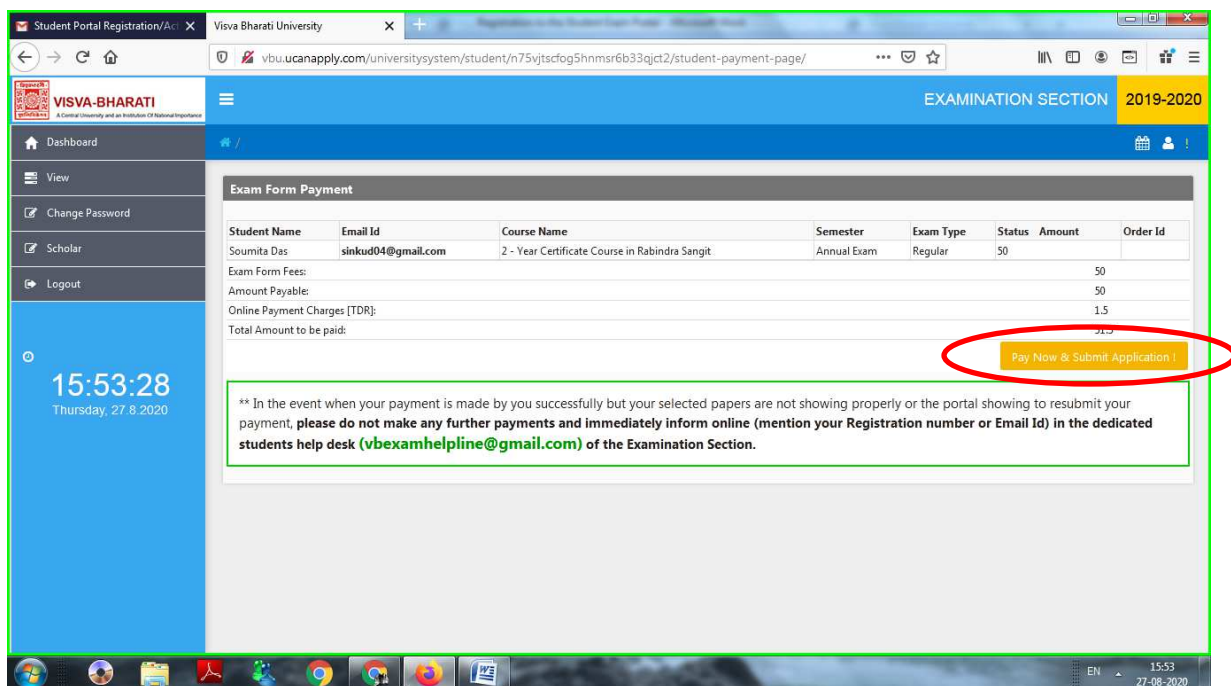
Student Portal Registration/Ac ×
Visva Bharati University ×

vbu.ucanapply.com/universitysystem/student/n75vjtscfog5hnmsr6b33qjct2/student-payment-page/

VISVA-BHARATI
A Central University and an Institution Of National Importance

EXAMINATION SECTION 2019-2020

Dashboard
View
Change Password
Scholar
Logout

15:53:28
Thursday, 27.8.2020

Exam Form Payment

| Student Name | Email Id | Course Name | Semester | Exam Type | Status | Amount | Order Id |
|---|---|---|---|---|---|---|---|
| Soumita Das | sinkud04@gmail.com | 2 - Year Certificate Course in Rabindra Sangit | Annual Exam | Regular | 50 | | |

| | |
|---|---|
| Exam Form Fees: | 50 |
| Amount Payable: | 50 |
| Online Payment Charges [TDR]: | 1.5 |
| Total Amount to be paid: | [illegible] |

Pay Now & Submit Application !

** In the event when your payment is made by you successfully but your selected papers are not showing properly or the portal showing to resubmit your payment, please do not make any further payments and immediately inform online (mention your Registration number or Email Id) in the dedicated students help desk (vbexamhelpline@gmail.com) of the Examination Section.

EN 15:53 27-08-2020